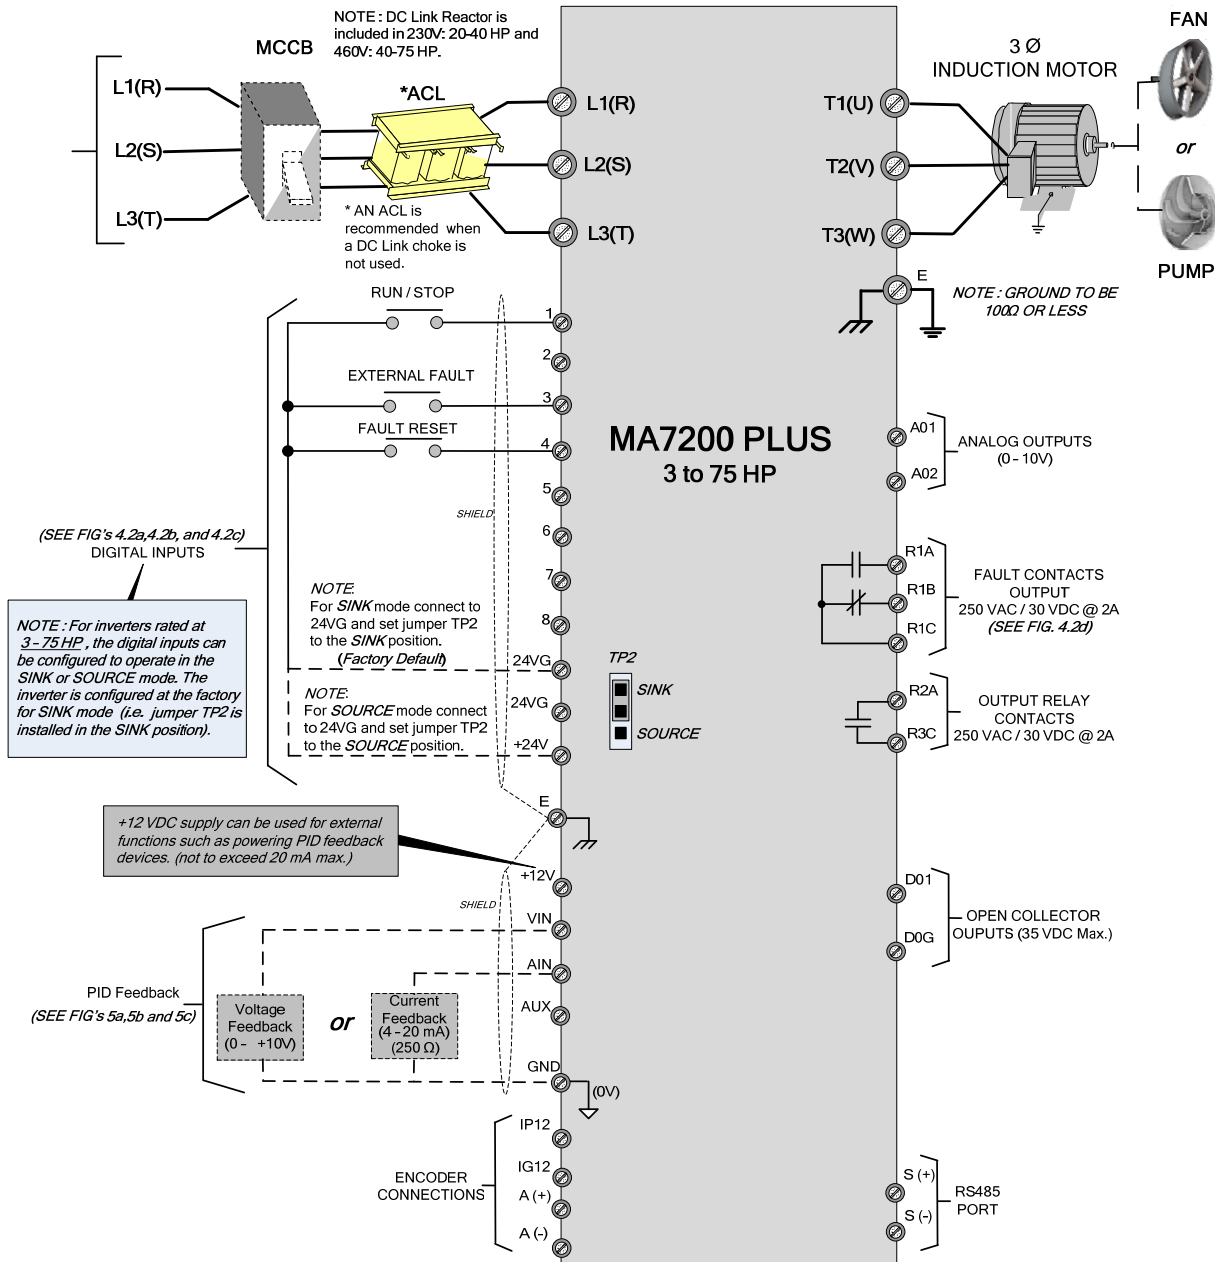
NOTE : DC Link Reactor is included in 230V: 20-40 HP and 460V: 40-75 HP.

MCCB

*ACL

L1(R)

L2(S)

L3(T)

* AN ACL is recommended when a DC Link choke is not used.

L1(R)

L2(S)

L3(T)

T1(U)

T2(V)

T3(W)

3 Ø
INDUCTION MOTOR

FAN

or

PUMP

E

NOTE : GROUND TO BE 100Ω OR LESS

RUN / STOP

1

2

EXTERNAL FAULT

3

FAULT RESET

4

5

SHIELD

6

7

8

(SEE FIG's 4.2a,4.2b, and 4.2c)
DIGITAL INPUTS

NOTE : For inverters rated at 3 - 75 HP , the digital inputs can be configured to operate in the SINK or SOURCE mode. The inverter is configured at the factory for SINK mode (i.e. jumper TP2 is installed in the SINK position).

NOTE:
For SINK mode connect to 24VG and set jumper TP2 to the SINK position.
(Factory Default)

24VG

NOTE:
For SOURCE mode connect to 24VG and set jumper TP2 to the SOURCE position.

24VG

+24V

TP2

SINK

SOURCE

MA7200 PLUS
3 to 75 HP

A01

A02

ANALOG OUTPUTS
(0 - 10V)

R1A

R1B

R1C

FAULT CONTACTS
OUTPUT
250 VAC / 30 VDC @ 2A
(SEE FIG. 4.2d)

R2A

R3C

OUTPUT RELAY
CONTACTS
250 VAC / 30 VDC @ 2A

E

+12 VDC supply can be used for external functions such as powering PID feedback devices. (not to exceed 20 mA max.)

+12V

SHIELD

VIN

AIN

AUX

GND

(0V)

D01

D0G

OPEN COLLECTOR
OUPUTS (35 VDC Max.)

PID Feedback
(SEE FIG's 5a,5b and 5c)

Voltage Feedback
(0 - +10V)

or

Current Feedback
(4 - 20 mA)
(250 Ω)

IP12

IG12

A (+)

A (-)

ENCODER
CONNECTIONS

S (+)

S (-)

RS485
PORT